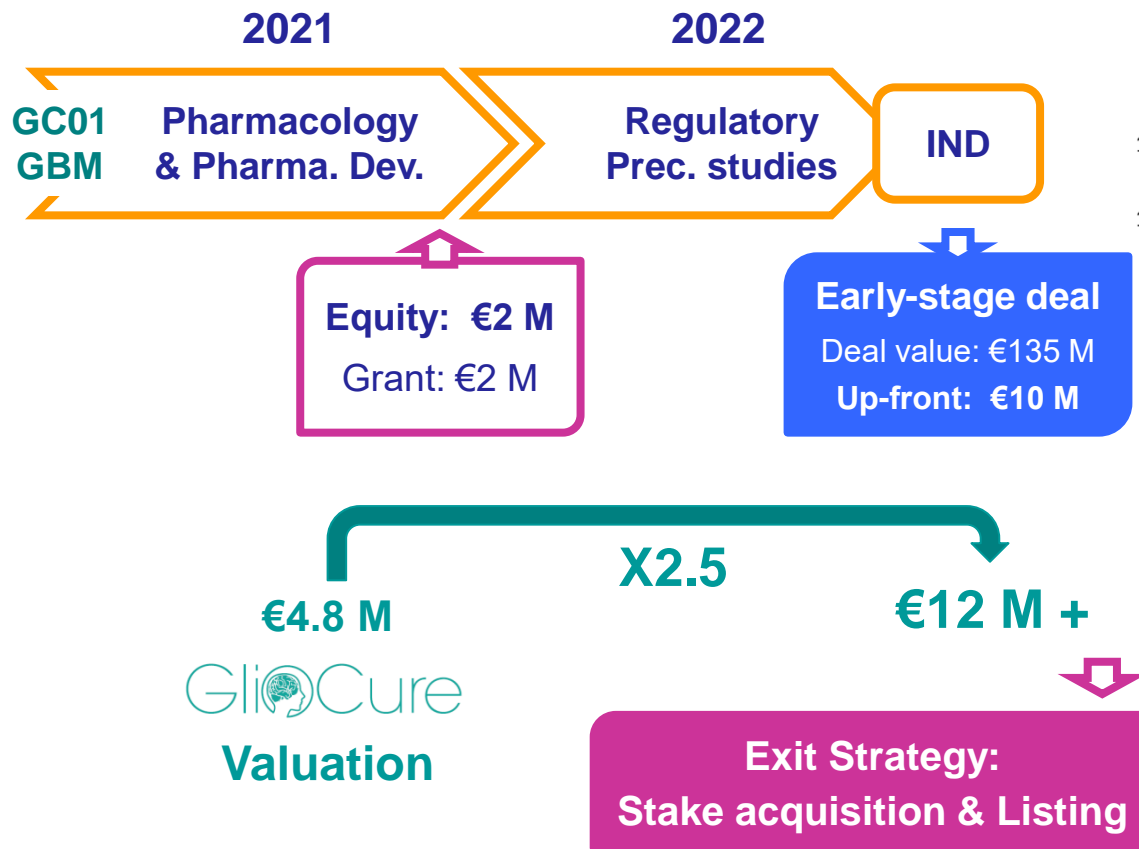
2021

2022

GC01
GBM

Pharmacology & Pharma. Dev.

Regulatory Prec. studies

IND

Equity: €2 M
Grant: €2 M

Early-stage deal
Deal value: €135 M
Up-front: €10 M

X2.5

€4.8 M

€12 M +

GliOCure

Valuation

Exit Strategy:
Stake acquisition & Listing